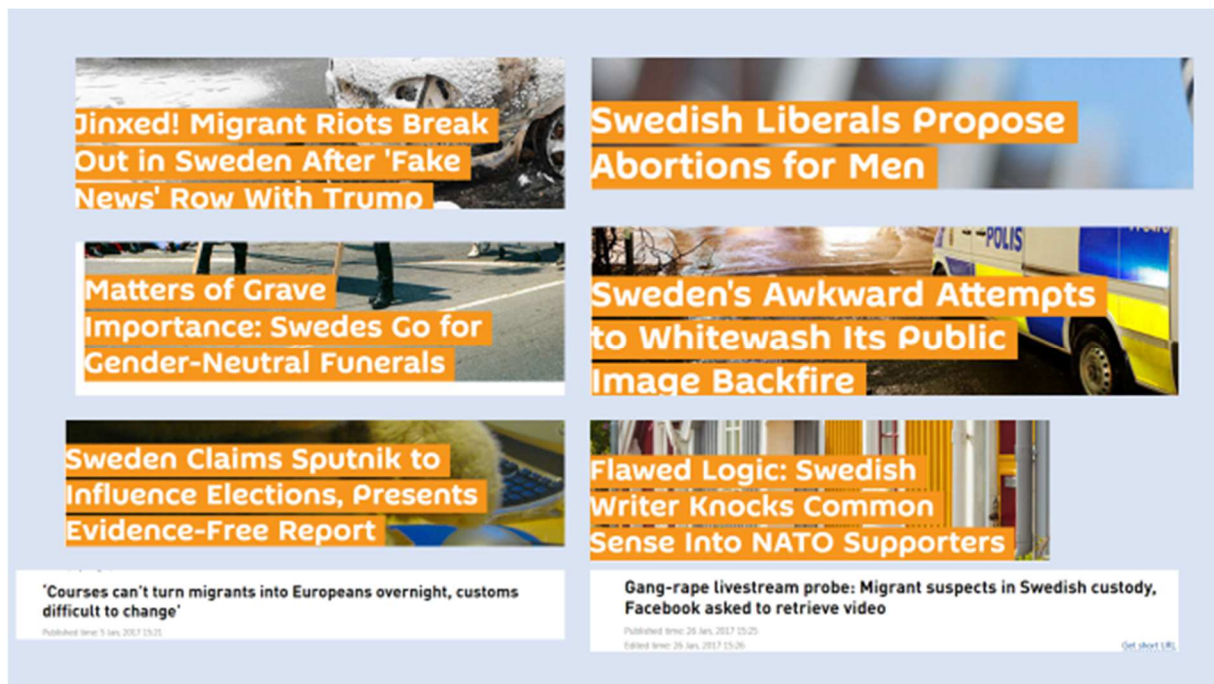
Jinxed! Migrant Riots Break Out in Sweden After 'Fake News' Row With Trump

Swedish Liberals Propose Abortions for Men

Matters of Grave Importance: Swedes Go for Gender-Neutral Funerals

POLIS

Sweden's Awkward Attempts to Whitewash Its Public Image Backfire

Sweden Claims Sputnik to Influence Elections, Presents Evidence-Free Report

Flawed Logic: Swedish Writer Knocks Common Sense Into NATO Supporters

'Courses can't turn migrants into Europeans overnight, customs difficult to change'

Published time: 5 Jan, 2017 15:25

Gang-rape livestream probe: Migrant suspects in Swedish custody, Facebook asked to retrieve video

Published time: 26 Jan, 2017 15:25
Edited time: 26 Jan, 2017 15:26

Get short URL